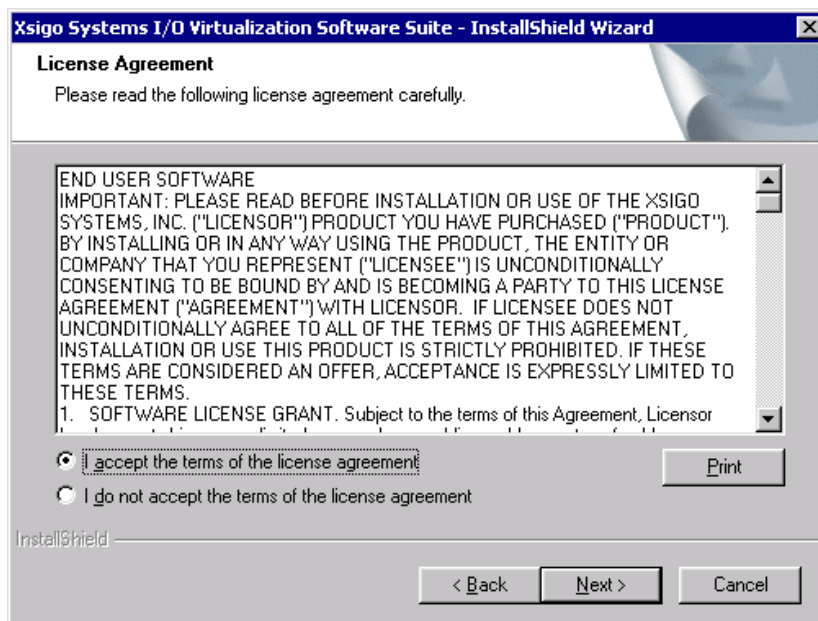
Xsigo Systems I/O Virtualization Software Suite - InstallShield Wizard

License Agreement

Please read the following license agreement carefully.

END USER SOFTWARE
IMPORTANT: PLEASE READ BEFORE INSTALLATION OR USE OF THE XSIGO SYSTEMS, INC. ("LICENSOR") PRODUCT YOU HAVE PURCHASED ("PRODUCT"). BY INSTALLING OR IN ANY WAY USING THE PRODUCT, THE ENTITY OR COMPANY THAT YOU REPRESENT ("LICENSEE") IS UNCONDITIONALLY CONSENTING TO BE BOUND BY AND IS BECOMING A PARTY TO THIS LICENSE AGREEMENT ("AGREEMENT") WITH LICENSOR. IF LICENSEE DOES NOT UNCONDITIONALLY AGREE TO ALL OF THE TERMS OF THIS AGREEMENT, INSTALLATION OR USE THIS PRODUCT IS STRICTLY PROHIBITED. IF THESE TERMS ARE CONSIDERED AN OFFER, ACCEPTANCE IS EXPRESSLY LIMITED TO THESE TERMS.
1. SOFTWARE LICENSE GRANT. Subject to the terms of this Agreement, Licensor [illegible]

I accept the terms of the license agreement

I do not accept the terms of the license agreement

Print

InstallShield

< Back

Next >

Cancel